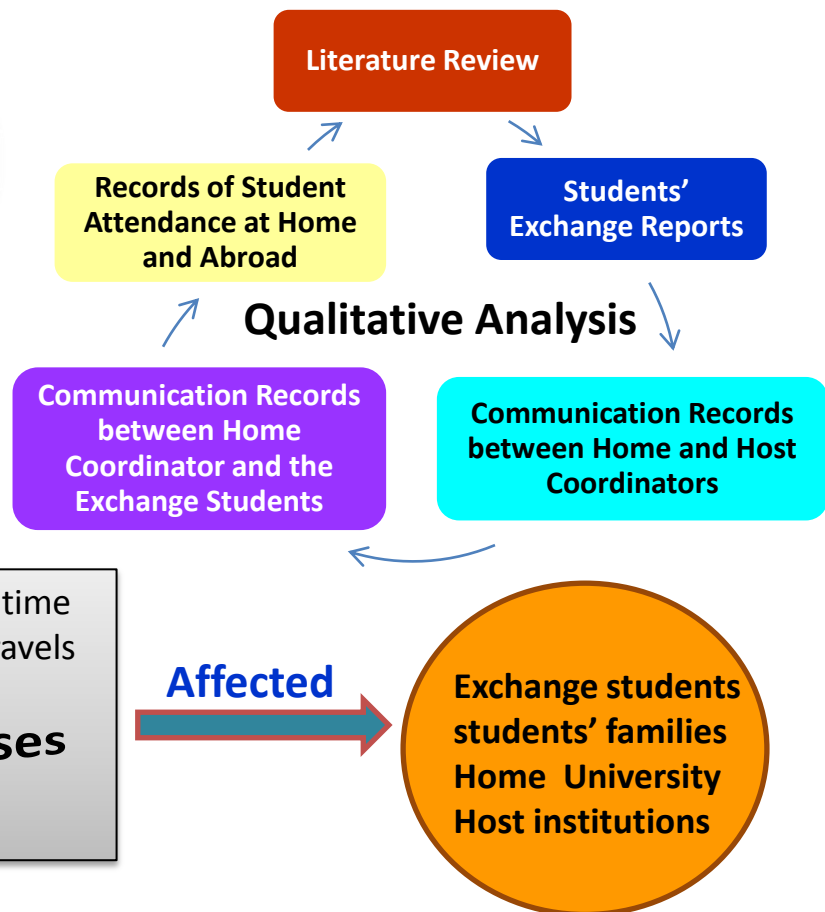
Literature Review

Students' Exchange Reports

Qualitative Analysis

Communication Records between Home and Host Coordinators

Communication Records between Home Coordinator and the Exchange Students

Records of Student Attendance at Home and Abroad

time
avels

ses

Affected

Exchange students
students' families
Home University
Host institutions